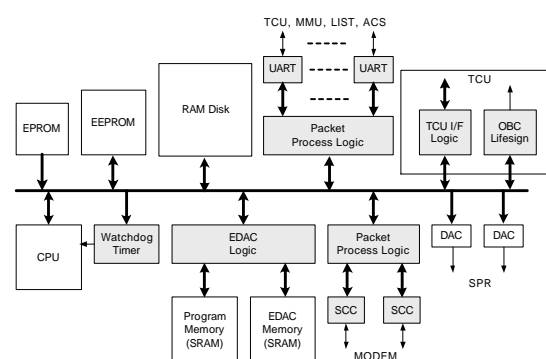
TCU, MMU, LIST, ACS

UART

UART

TCU

EPROM

EEPROM

RAM Disk

Packet Process Logic

TCU I/F Logic

OBC Lifesign

CPU

Watchdog Timer

EDAC Logic

Packet Process Logic

DAC

DAC

SPR

Program Memory (SRAM)

EDAC Memory (SRAM)

SCC

SCC

MODEM